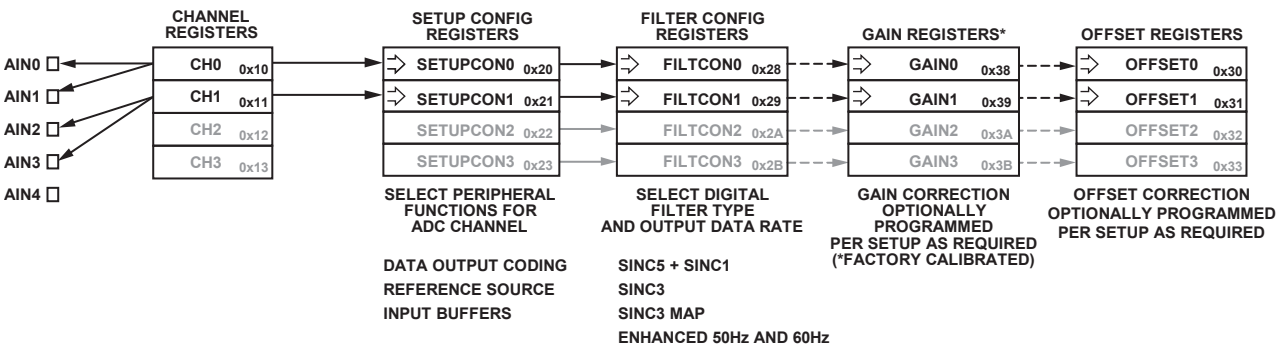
CHANNEL REGISTERS

SETUP CONFIG REGISTERS

FILTER CONFIG REGISTERS

GAIN REGISTERS*

OFFSET REGISTERS

AIN0

AIN1

AIN2

AIN3

AIN4

CH0 0x10

CH1 0x11

CH2 0x12

CH3 0x13

SETUPCON0 0x20

SETUPCON1 0x21

SETUPCON2 0x22

SETUPCON3 0x23

FILTCON0 0x28

FILTCON1 0x29

FILTCON2 0x2A

FILTCON3 0x2B

GAIN0 0x38

GAIN1 0x39

GAIN2 0x3A

GAIN3 0x3B

OFFSET0 0x30

OFFSET1 0x31

OFFSET2 0x32

OFFSET3 0x33

SELECT PERIPHERAL FUNCTIONS FOR ADC CHANNEL

SELECT DIGITAL FILTER TYPE AND OUTPUT DATA RATE

GAIN CORRECTION OPTIONALLY PROGRAMMED PER SETUP AS REQUIRED (*FACTORY CALIBRATED)

OFFSET CORRECTION OPTIONALLY PROGRAMMED PER SETUP AS REQUIRED

DATA OUTPUT CODING
REFERENCE SOURCE
INPUT BUFFERS

SINC5 + SINC1
SINC3
SINC3 MAP
ENHANCED 50Hz AND 60Hz